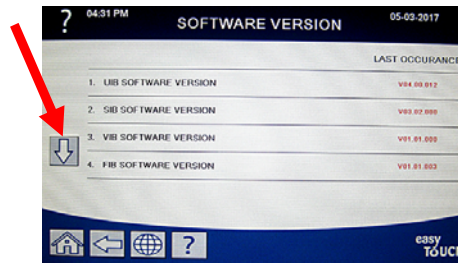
?
04:31 PM
SOFTWARE VERSION
05-03-2017

LAST OCCURANCE

| | |
|---|---|
| 1. UIB SOFTWARE VERSION | V04.00.012 |
| 2. SIB SOFTWARE VERSION | V03.02.000 |
| 3. VIB SOFTWARE VERSION | V01.01.000 |
| 4. FIB SOFTWARE VERSION | V01.01.003 |

?

easy
TOUCH